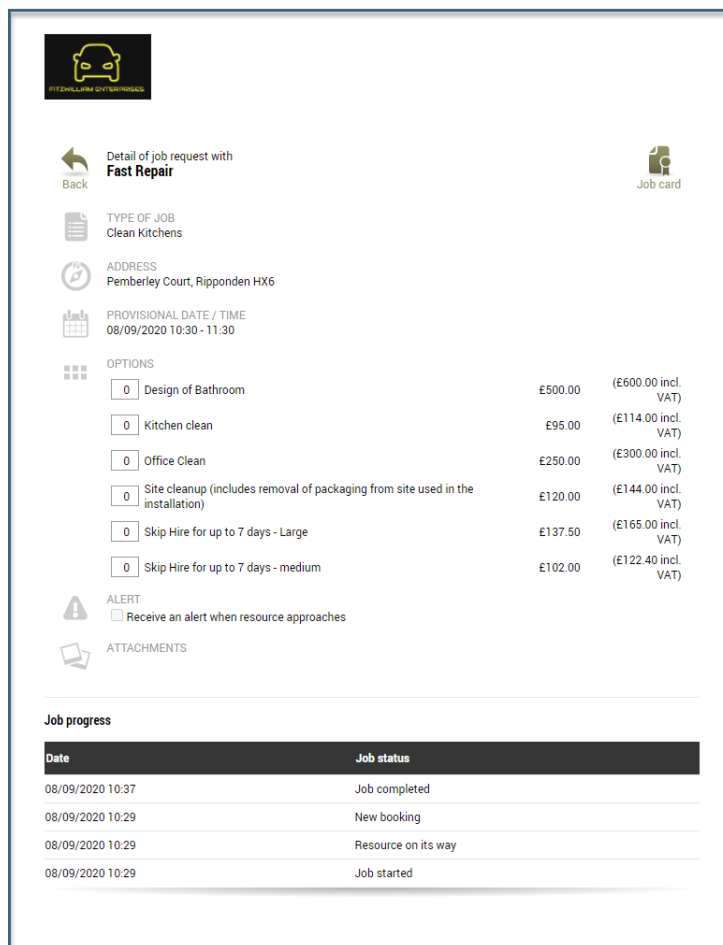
FITZWILLIAM ENTERPRISES

Back

Detail of job request with
**Fast Repair**

Job card

TYPE OF JOB
Clean Kitchens

ADDRESS
Pemberley Court, Ripponden HX6

PROVISIONAL DATE / TIME
08/09/2020 10:30 - 11:30

OPTIONS

| | | | |
|---|---|---|---|
| 0 | Design of Bathroom | £500.00 | (£600.00 incl. VAT) |
| 0 | Kitchen clean | £95.00 | (£114.00 incl. VAT) |
| 0 | Office Clean | £250.00 | (£300.00 incl. VAT) |
| 0 | Site cleanup (includes removal of packaging from site used in the installation) | £120.00 | (£144.00 incl. VAT) |
| 0 | Skip Hire for up to 7 days - Large | £137.50 | (£165.00 incl. VAT) |
| 0 | Skip Hire for up to 7 days - medium | £102.00 | (£122.40 incl. VAT) |

ALERT
Receive an alert when resource approaches

ATTACHMENTS

Job progress

| Date | Job status |
|---|---|
| 08/09/2020 10:37 | Job completed |
| 08/09/2020 10:29 | New booking |
| 08/09/2020 10:29 | Resource on its way |
| 08/09/2020 10:29 | Job started |